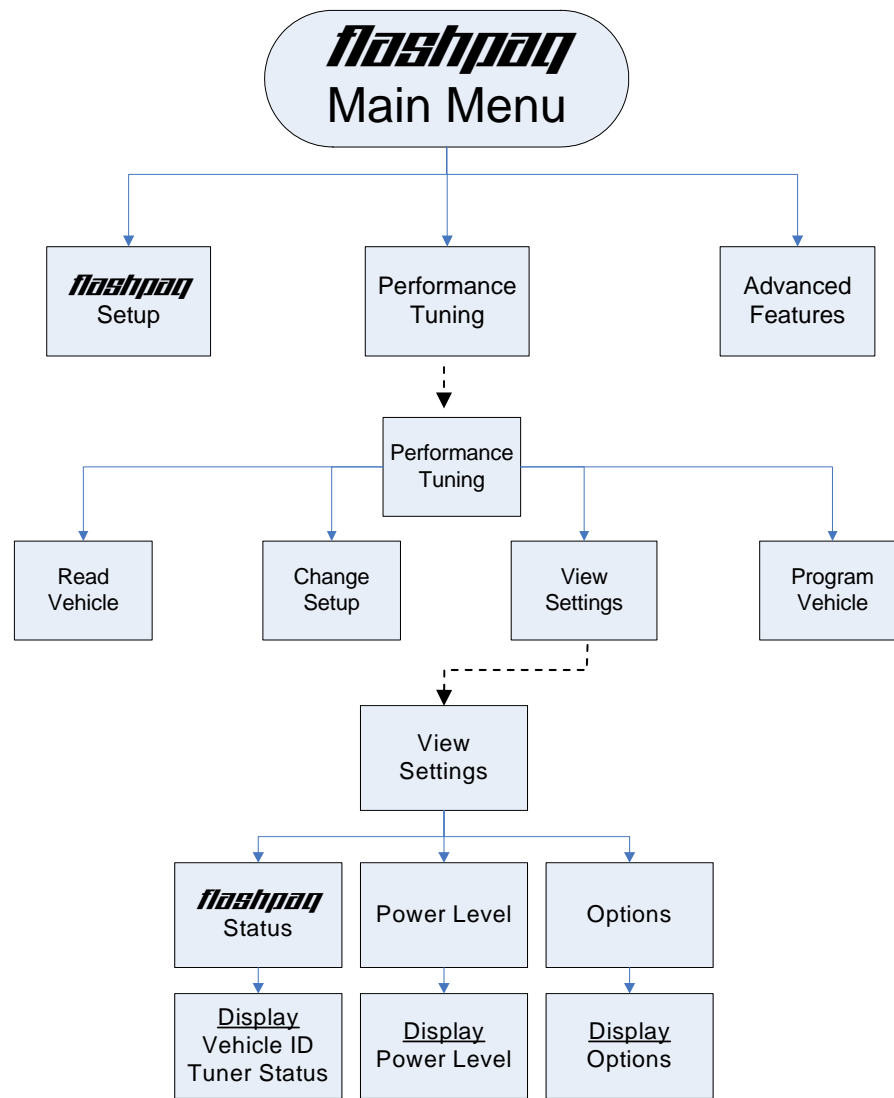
flashpaq
Main Menu

flashpaq
Setup

Performance
Tuning

Advanced
Features

Performance
Tuning

Read
Vehicle

Change
Setup

View
Settings

Program
Vehicle

View
Settings

flashpaq
Status

Power Level

Options

Display
Vehicle ID
Tuner Status

Display
Power Level

Display
Options